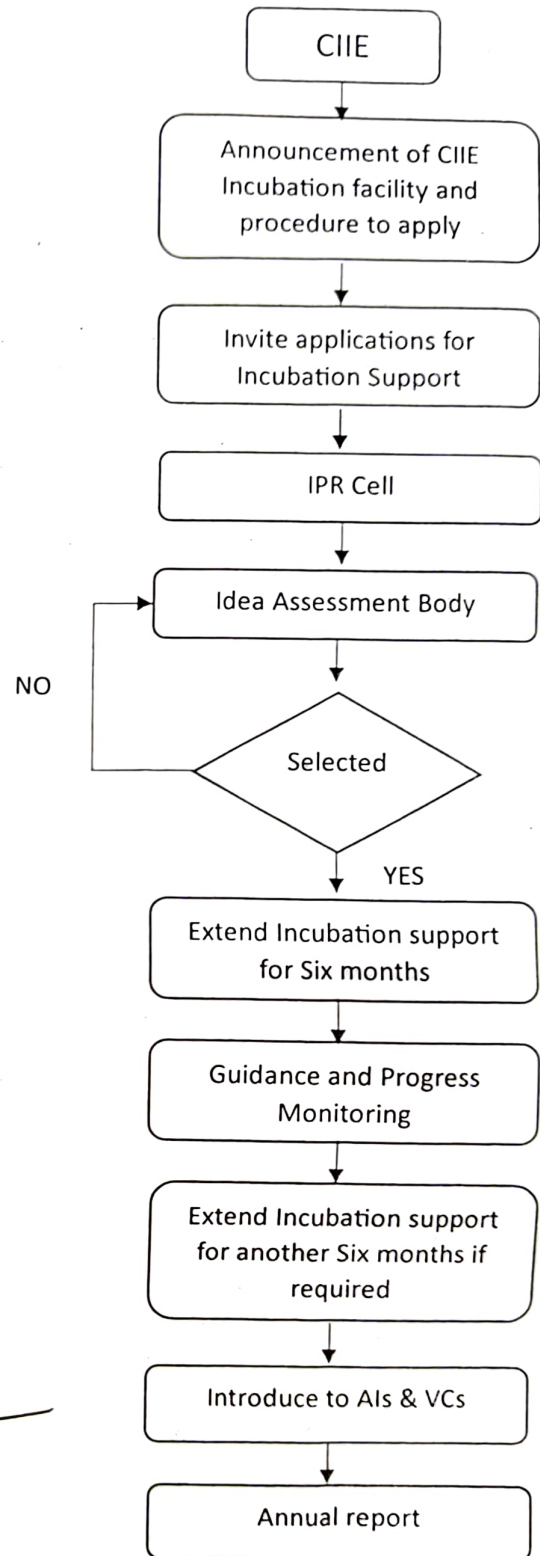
CIIE

Announcement of CIIE Incubation facility and procedure to apply

Invite applications for Incubation Support

IPR Cell

Idea Assessment Body

NO

Selected

YES

Extend Incubation support for Six months

Guidance and Progress Monitoring

Extend Incubation support for another Six months if required

Introduce to AIs & VCs

Annual report